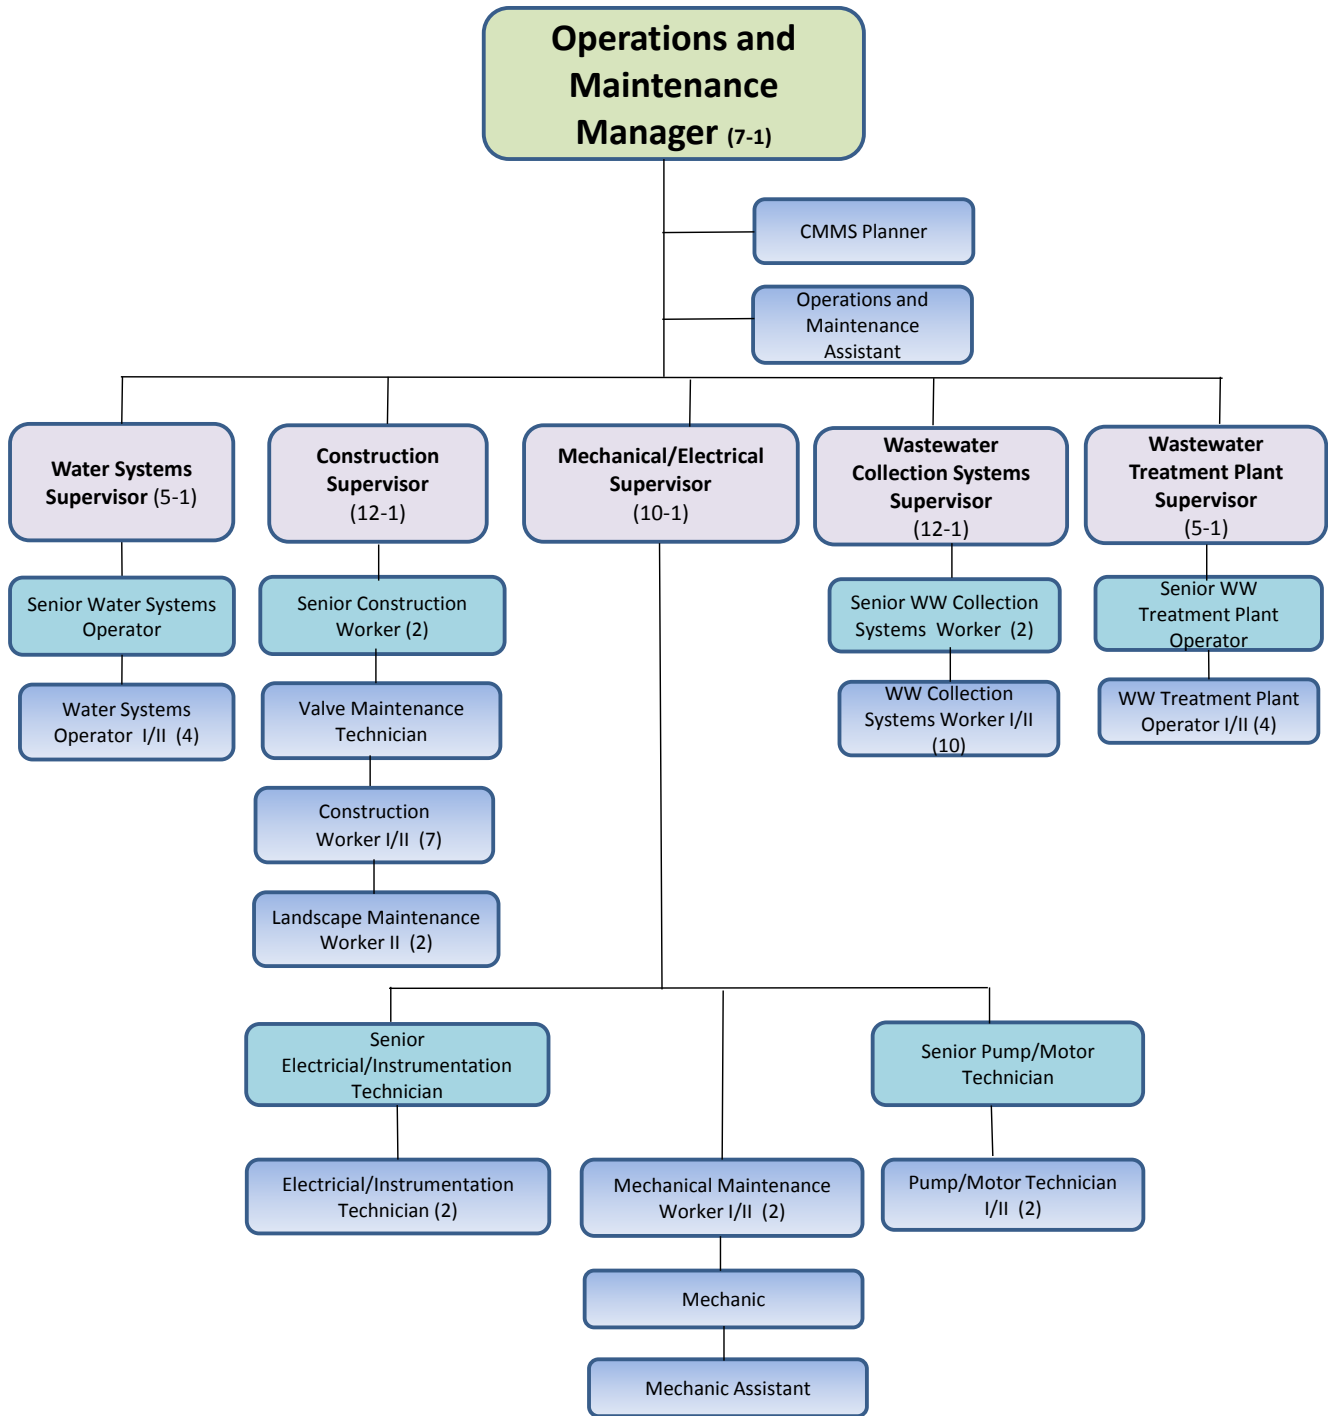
Operations and Maintenance Manager (7-1)

CMMS Planner

Operations and Maintenance Assistant

Water Systems Supervisor (5-1)

Senior Water Systems Operator

Water Systems Operator I/II (4)

Construction Supervisor (12-1)

Senior Construction Worker (2)

Valve Maintenance Technician

Construction Worker I/II (7)

Landscape Maintenance Worker II (2)

Mechanical/Electrical Supervisor (10-1)

Wastewater Collection Systems Supervisor (12-1)

Senior WW Collection Systems Worker (2)

WW Collection Systems Worker I/II (10)

Wastewater Treatment Plant Supervisor (5-1)

Senior WW Treatment Plant Operator

WW Treatment Plant Operator I/II (4)

Senior Electrical/Instrumentation Technician

Electrical/Instrumentation Technician (2)

Mechanical Maintenance Worker I/II (2)

Mechanic

Mechanic Assistant

Senior Pump/Motor Technician

Pump/Motor Technician I/II (2)